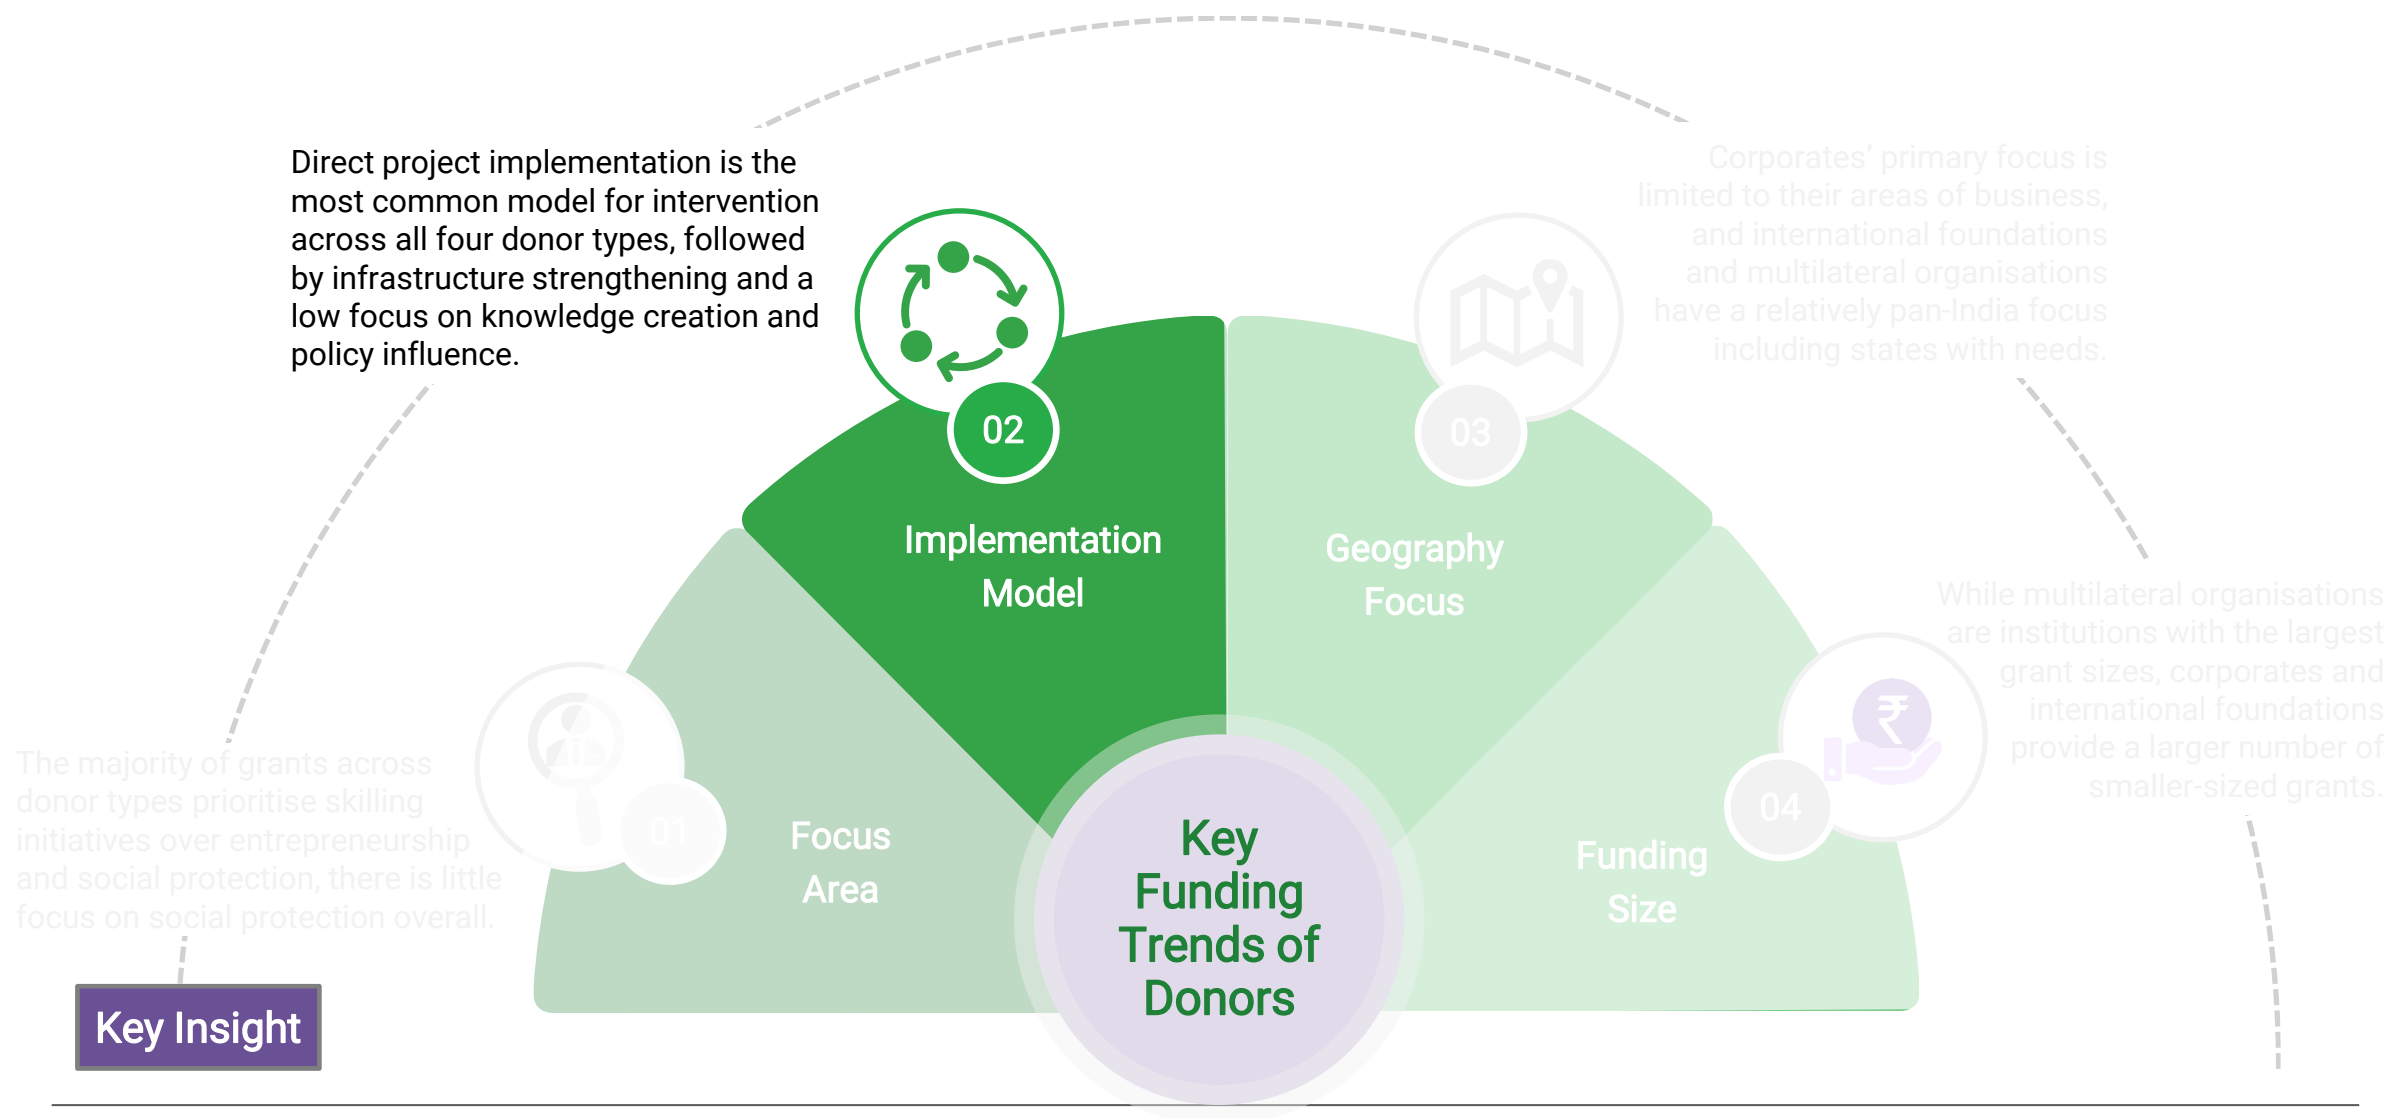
Direct project implementation is the most common model for intervention across all four donor types, followed by infrastructure strengthening and a low focus on knowledge creation and policy influence.

Corporates' primary focus is limited to their areas of business, and international foundations and multilateral organisations have a relatively pan-India focus including states with needs.

02

Implementation Model

03

Geography Focus

While multilateral organisations are institutions with the largest grant sizes, corporates and international foundations provide a larger number of smaller-sized grants.

The majority of grants across donor types prioritise skilling initiatives over entrepreneurship and social protection, there is little focus on social protection overall.

01

Focus Area

04

Funding Size

Key Funding Trends of Donors

Key Insight